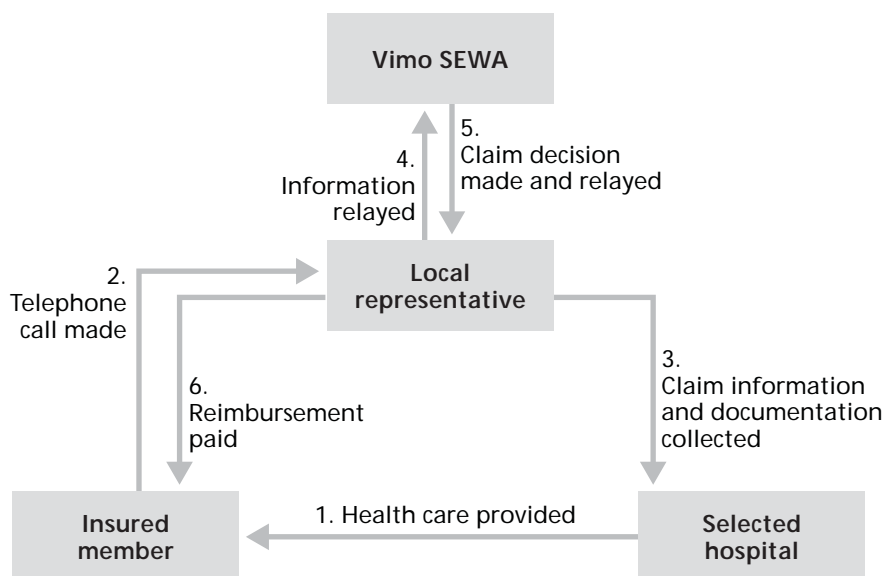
Vimo SEWA

4.
Information relayed

5.
Claim decision made and relayed

2.
Telephone call made

Local representative

6.
Reimbursement paid

3.
Claim information and documentation collected

Insured member

1. Health care provided

Selected hospital